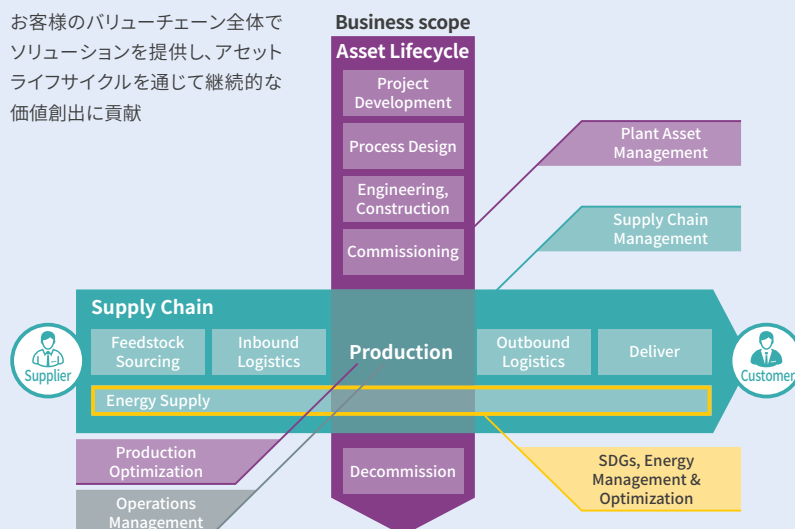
お客様のバリューチェーン全体でソリューションを提供し、アセットライフサイクルを通じて継続的な価値創出に貢献

Business scope

Asset Lifecycle

Project Development

Process Design

Engineering, Construction

Commissioning

Plant Asset Management

Supply Chain Management

Supply Chain

Feedstock Sourcing

Inbound Logistics

Production

Outbound Logistics

Deliver

Supplier

Customer

Energy Supply

Production Optimization

Decommission

SDGs, Energy Management & Optimization

Operations Management